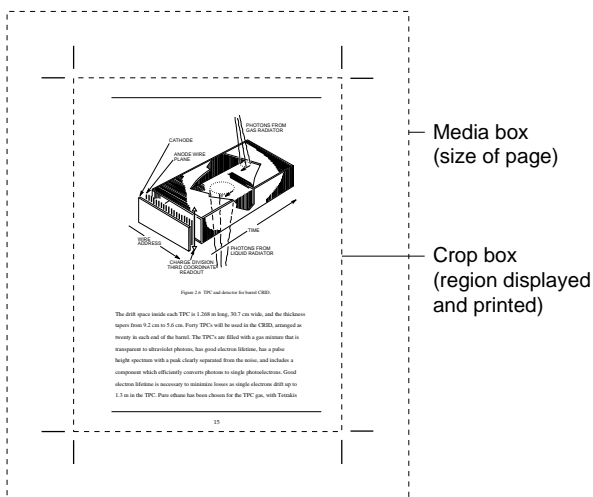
PHOTONS FROM
GAS RADIATOR

CATHODE

ANODE WIRE
PLANE

TIME

WIRE
ADDRESS

PHOTONS FROM
LIQUID RADIATOR

CHARGE DIVISION
THIRD COORDINATE
READOUT

Figure 2.6: TPC and detector for barrel CRID.

The drift space inside each TPC is 1.268 m long, 30.7 cm wide, and the thickness tapers from 9.2 cm to 5.6 cm. Forty TPCs will be used in the CRID, arranged as twenty in each end of the barrel. The TPC's are filled with a gas mixture that is transparent to ultraviolet photons, has good electron lifetime, has a pulse height spectrum with a peak clearly separated from the noise, and includes a component which efficiently converts photons to single photoelectrons. Good electron lifetime is necessary to minimize losses as single electrons drift up to 1.3 m in the TPC. Pure ethane has been chosen for the TPC gas, with Tetrakis

15

Media box
(size of page)

Crop box
(region displayed
and printed)